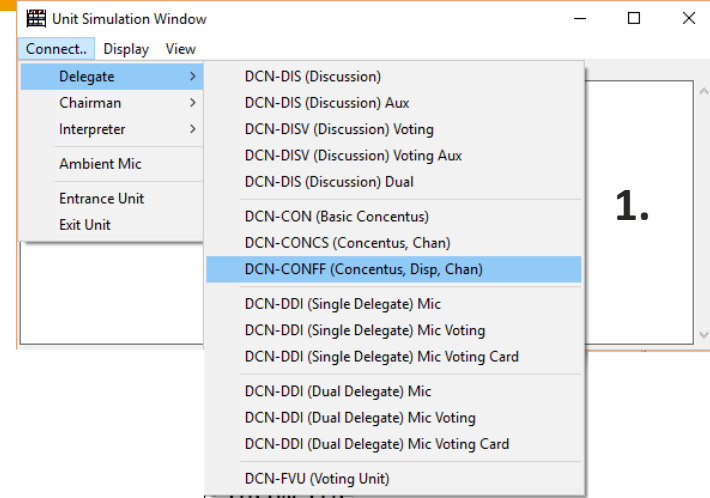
Unit Simulation Window

Connect.. Display View

Delegate >
Chairman >
Interpreter >
Ambient Mic
Entrance Unit
Exit Unit

DCN-DIS (Discussion)
DCN-DIS (Discussion) Aux
DCN-DISV (Discussion) Voting
DCN-DISV (Discussion) Voting Aux
DCN-DIS (Discussion) Dual
DCN-CON (Basic Concentus)
DCN-CONCS (Concentus, Chan)
DCN-CONFF (Concentus, Disp, Chan)
DCN-DDI (Single Delegate) Mic
DCN-DDI (Single Delegate) Mic Voting
DCN-DDI (Single Delegate) Mic Voting Card
DCN-DDI (Dual Delegate) Mic
DCN-DDI (Dual Delegate) Mic Voting
DCN-DDI (Dual Delegate) Mic Voting Card
DCN-FVU (Voting Unit)

1.